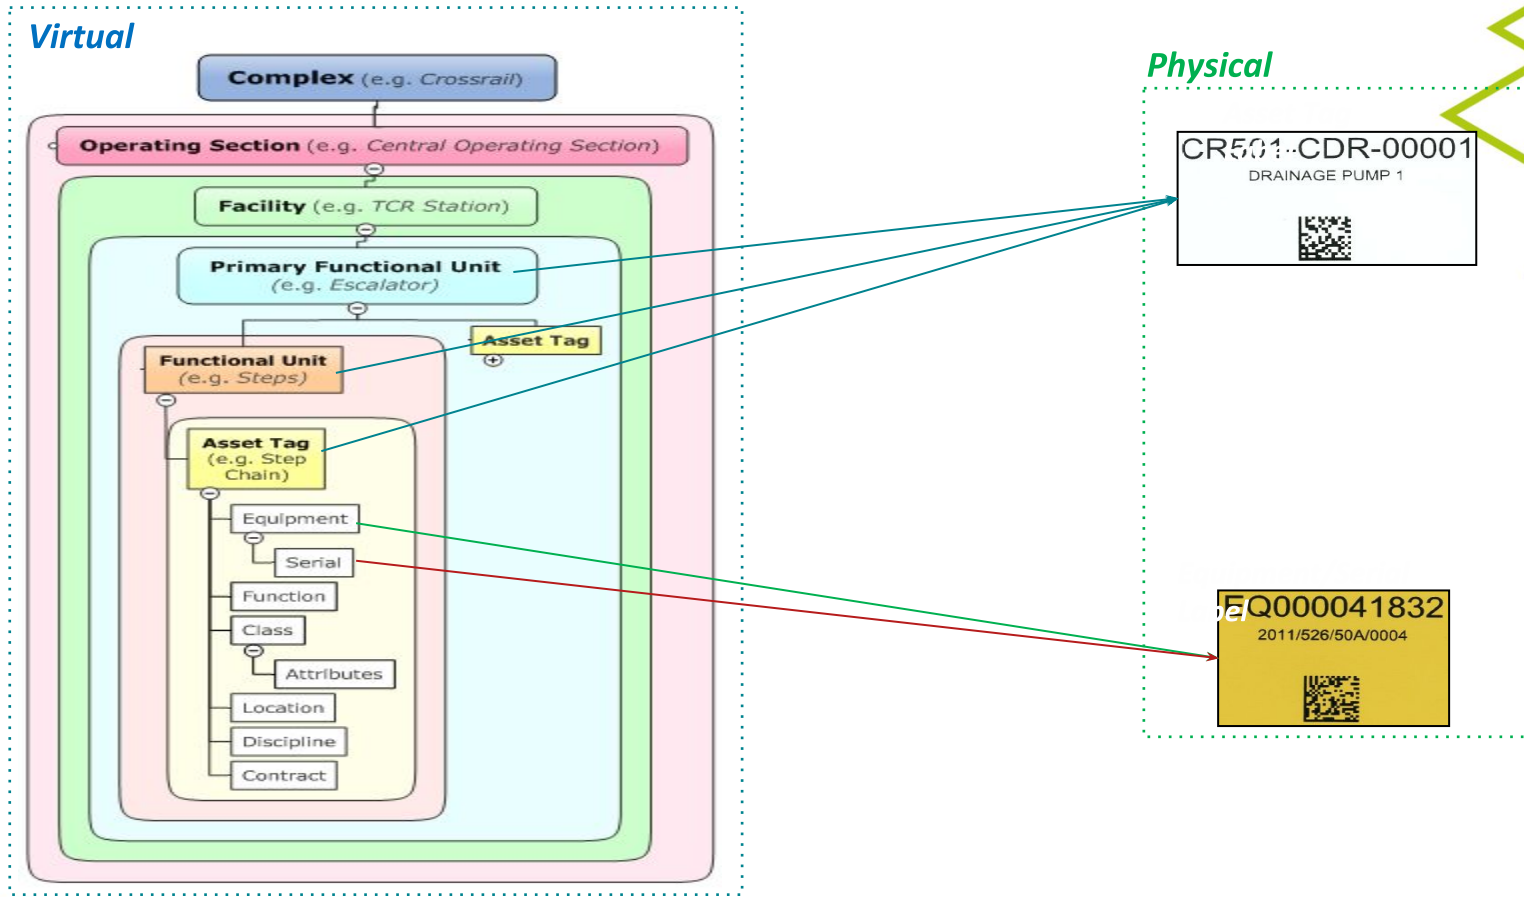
Virtual

Complex (e.g. Crossrail)

Operating Section (e.g. Central Operating Section)

Facility (e.g. TCR Station)

Primary Functional Unit (e.g. Escalator)

Asset Tag

Functional Unit (e.g. Steps)

Asset Tag (e.g. Step Chain)

Equipment

Serial

Function

Class

Attributes

Location

Discipline

Contract

Physical

CR501-CDR-00001
DRAINAGE PUMP 1

EQ000041832
2011/526/50A/0004